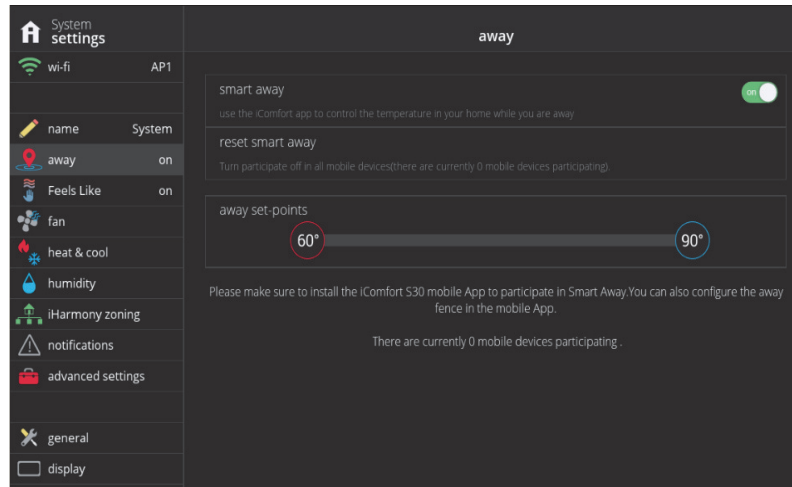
System
settings

wi-fi AP1

name System
away on
Feels Like on
fan
heat & cool
humidity
iHarmony zoning
notifications
advanced settings

general
display

away

smart away
use the iComfort app to control the temperature in your home while you are away
on

reset smart away
Turn participate off in all mobile devices(there are currently 0 mobile devices participating)

away set-points
60°
90°

Please make sure to install the iComfort S30 mobile App to participate in Smart Away.You can also configure the away fence in the mobile App.

There are currently 0 mobile devices participating .